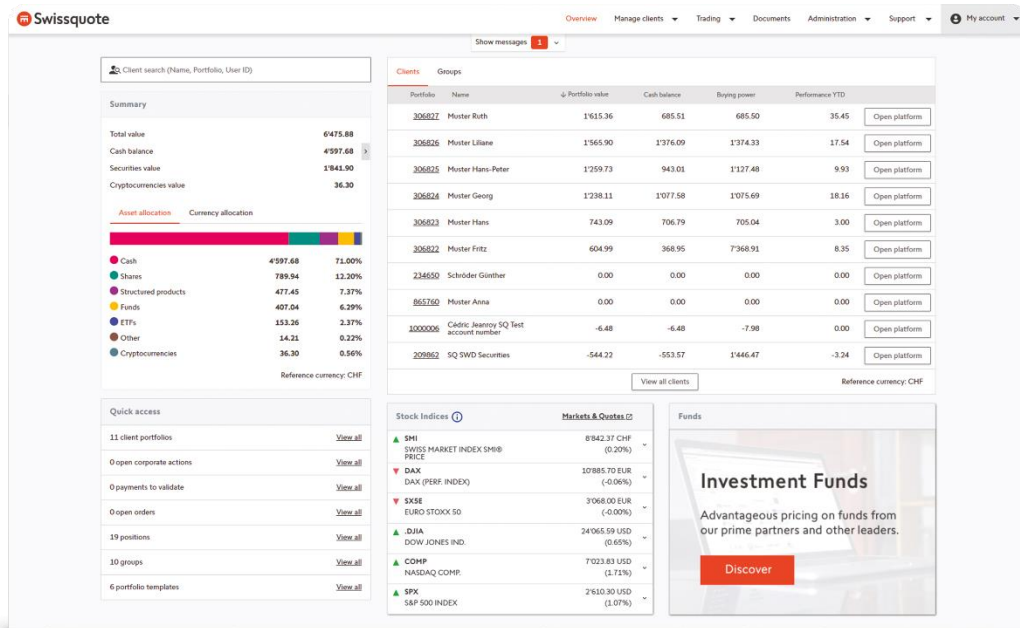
Swissquote

Overview Manage clients Trading Documents Administration Support My account

Show messages 1

Client search (Name, Portfolio, User ID)

Summary

Total value 6'475.88
Cash balance 4'597.68
Securities value 1'841.90
Cryptocurrencies value 36.30

Asset allocation Currency allocation

| | | |
|---|---|---|
| Cash | 4'597.68 | 71.00% |
| Shares | 789.94 | 12.20% |
| Structured products | 477.45 | 7.37% |
| Funds | 407.04 | 6.29% |
| ETFs | 153.26 | 2.37% |
| Other | 14.21 | 0.22% |
| Cryptocurrencies | 36.30 | 0.56% |

Reference currency: CHF

Clients Groups

| Portfolio | Name | Portfolio value | Cash balance | Buying power | Performance YTD | |
|---|---|---|---|---|---|---|
| 306827 | Muster Ruth | 1'615.36 | 685.51 | 685.50 | 35.45 | Open platform |
| 306826 | Muster Liliane | 1'565.90 | 1'376.09 | 1'374.33 | 17.54 | Open platform |
| 306825 | Muster Hans-Peter | 1'259.73 | 943.01 | 1'127.48 | 9.93 | Open platform |
| 306824 | Muster Georg | 1'238.11 | 1'077.58 | 1'075.69 | 18.16 | Open platform |
| 306823 | Muster Hans | 743.09 | 706.79 | 705.04 | 3.00 | Open platform |
| 306822 | Muster Fritz | 604.99 | 368.95 | 7'368.91 | 8.35 | Open platform |
| 234650 | Schröder Günther | 0.00 | 0.00 | 0.00 | 0.00 | Open platform |
| 865760 | Muster Anna | 0.00 | 0.00 | 0.00 | 0.00 | Open platform |
| 1000006 | Cédric Jeanroy SQ Test account number | -6.48 | -6.48 | -7.98 | 0.00 | Open platform |
| 209862 | SQ SWD Securities | -544.22 | -553.57 | 1'446.47 | -3.24 | Open platform |

View all clients

Reference currency: CHF

Quick access

11 client portfolios View all
0 open corporate actions View all
0 payments to validate View all
0 open orders View all
19 positions View all
10 groups View all
6 portfolio templates View all

Stock Indices

Markets & Quotes

SMI SWISS MARKET INDEX SMI® PRICE 8'842.37 CHF (0.20%)
DAX DAX (PERF. INDEX) 10'885.70 EUR (-0.06%)
SX5E EURO STOXX 50 3'068.00 EUR (-0.00%)
.DJIA DOW JONES IND. 24'065.59 USD (0.65%)
COMP NASDAQ COMP. 7'023.83 USD (1.71%)
SPX S&P 500 INDEX 2'610.30 USD (1.07%)

Funds

Investment Funds

Advantageous pricing on funds from our prime partners and other leaders.

Discover